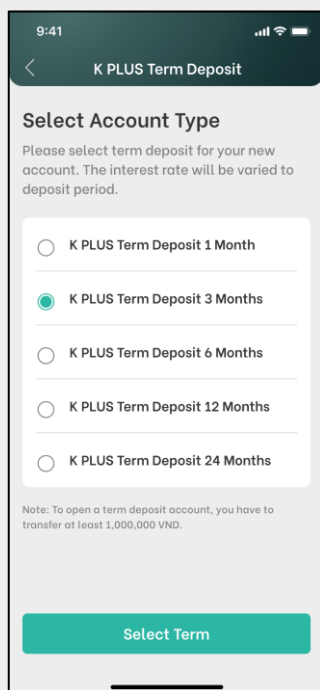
9:41

K PLUS Term Deposit

Select Account Type

Please select term deposit for your new account. The interest rate will be varied to deposit period.

K PLUS Term Deposit 1 Month

K PLUS Term Deposit 3 Months

K PLUS Term Deposit 6 Months

K PLUS Term Deposit 12 Months

K PLUS Term Deposit 24 Months

Note: To open a term deposit account, you have to transfer at least 1,000,000 VND.

Select Term